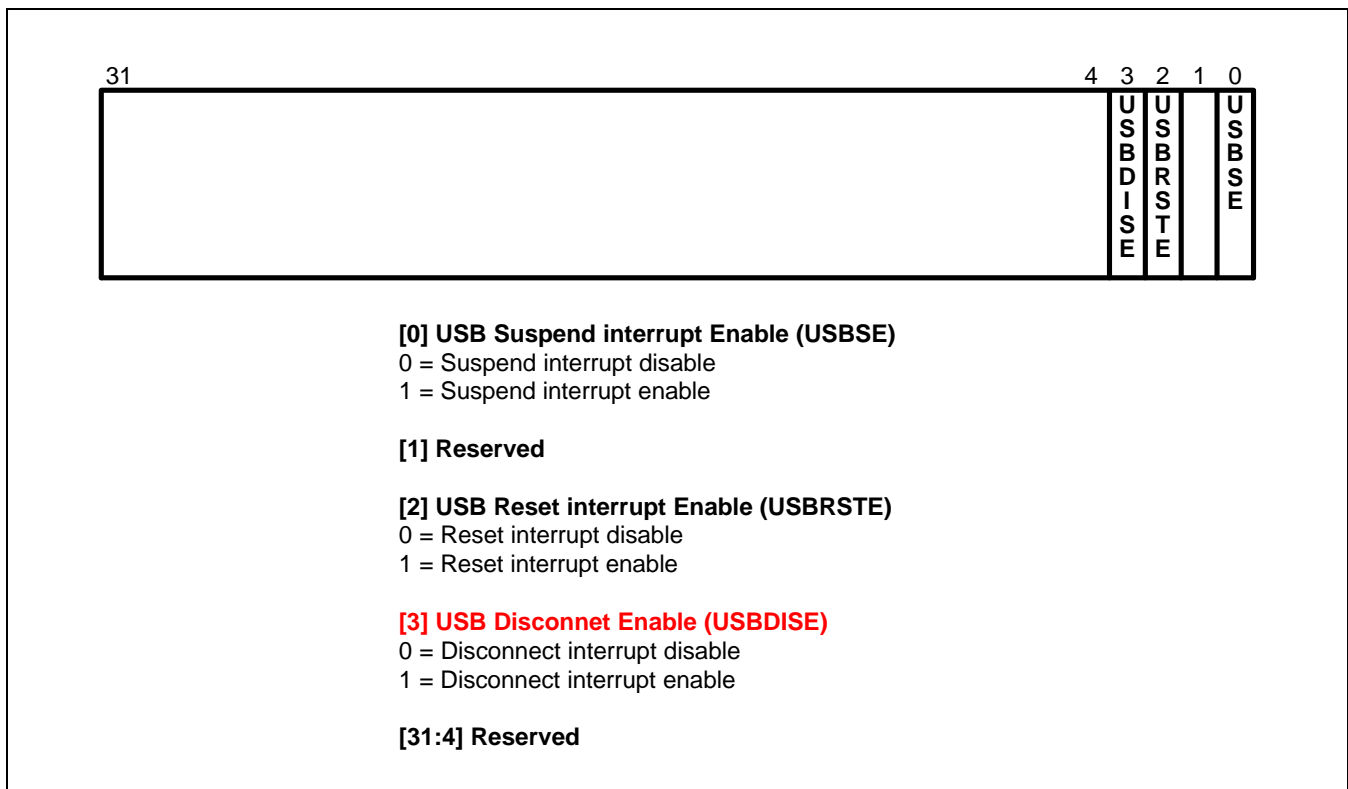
31 4 3 2 1 0

USBDISE USBRSTE USBSE

**[0] USB Suspend interrupt Enable (USBSE)**
0 = Suspend interrupt disable
1 = Suspend interrupt enable

**[1] Reserved**

**[2] USB Reset interrupt Enable (USBRSTE)**
0 = Reset interrupt disable
1 = Reset interrupt enable

**[3] USB Disconnet Enable (USBDISE)**
0 = Disconnect interrupt disable
1 = Disconnect interrupt enable

**[31:4] Reserved**